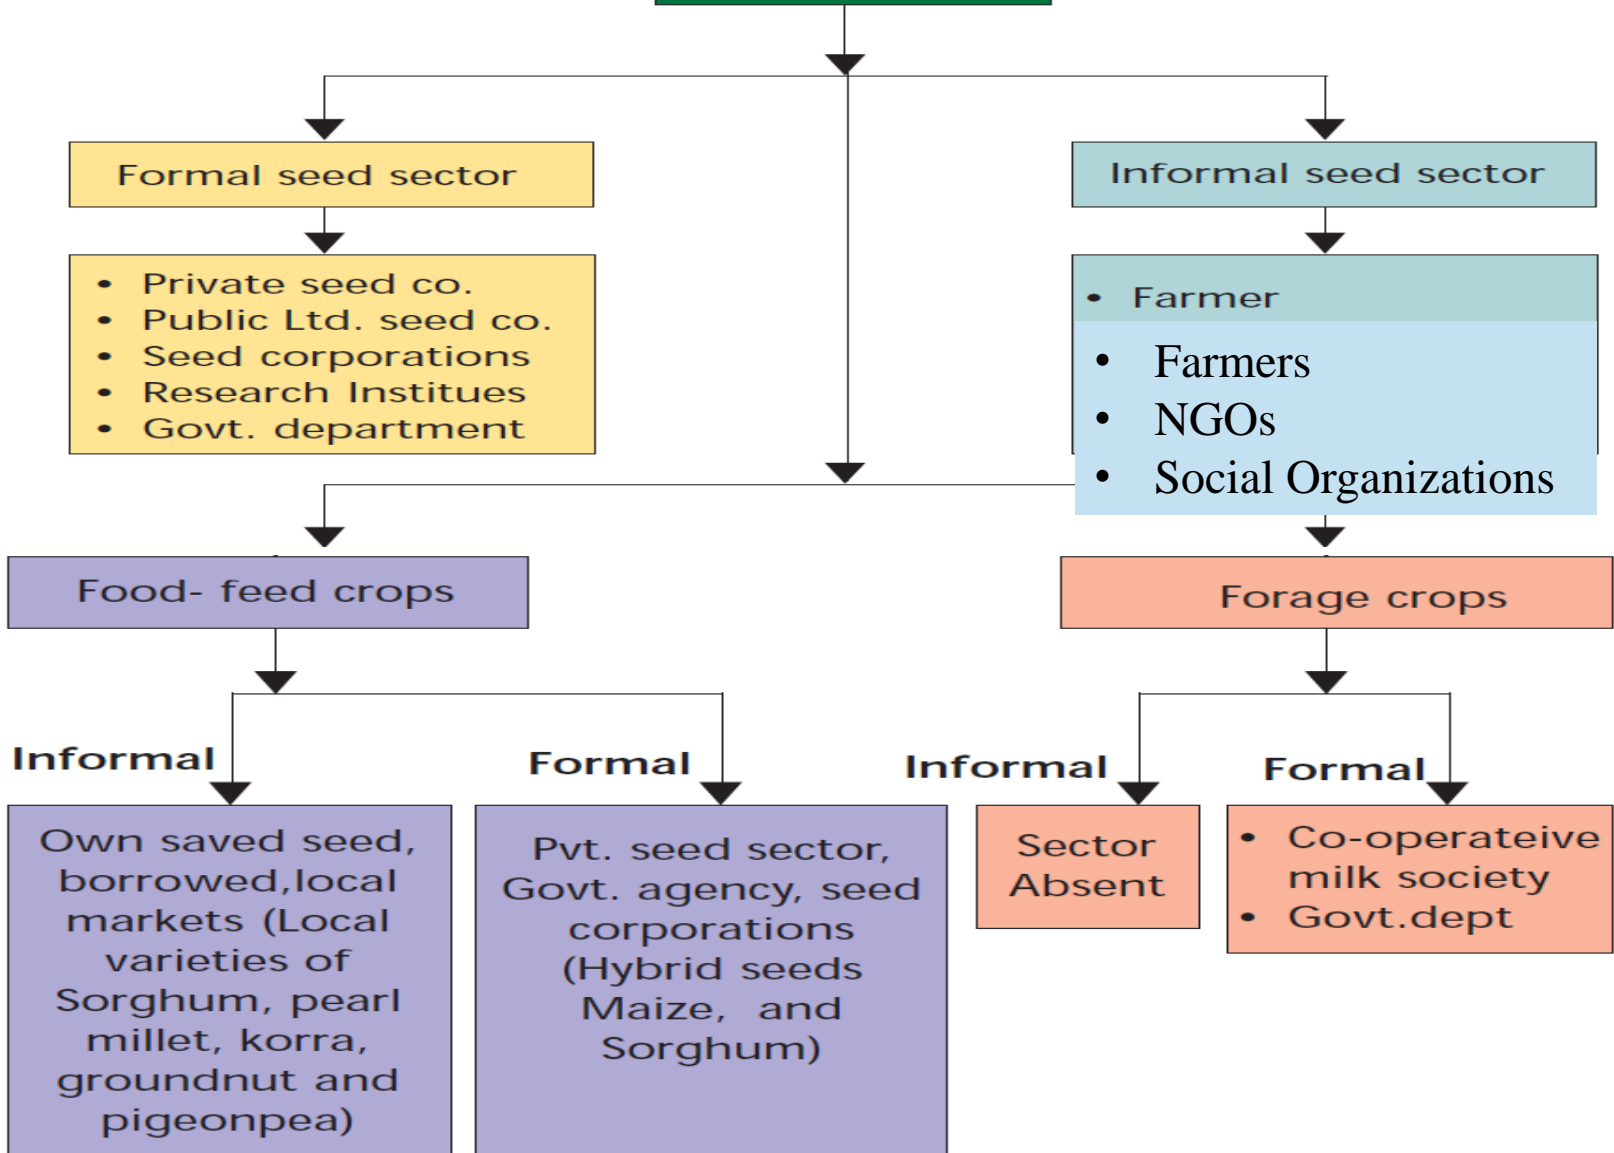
Formal seed sector

- Private seed co.
- Public Ltd. seed co.
- Seed corporations
- Research Institues
- Govt. department

Informal seed sector

- Farmer

- Farmers
- NGOs
- Social Organizations

Food- feed crops

Informal

Own saved seed, borrowed,local markets (Local varieties of Sorghum, pearl millet, korra, groundnut and pigeonpea)

Formal

Pvt. seed sector, Govt. agency, seed corporations (Hybrid seeds Maize, and Sorghum)

Forage crops

Informal

Sector Absent

Formal

- Co-operateive milk society
- Govt.dept